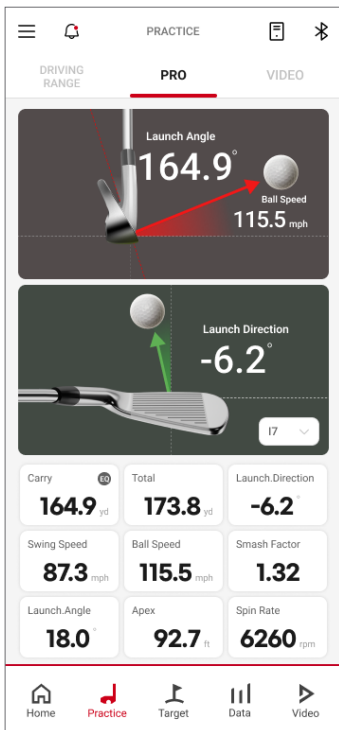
PRACTICE

DRIVING RANGE
PRO
VIDEO

Launch Angle
164.9°
Ball Speed
115.5 mph

Launch Direction
-6.2°

I7

Carry EQ
164.9 yd

Total
173.8 yd

Launch.Direction
-6.2°

Swing Speed
87.3 mph

Ball Speed
115.5 mph

Smash Factor
1.32

Launch.Angle
18.0°

Apex
92.7 ft

Spin Rate
6260 rpm

Home
Practice
Target
Data
Video